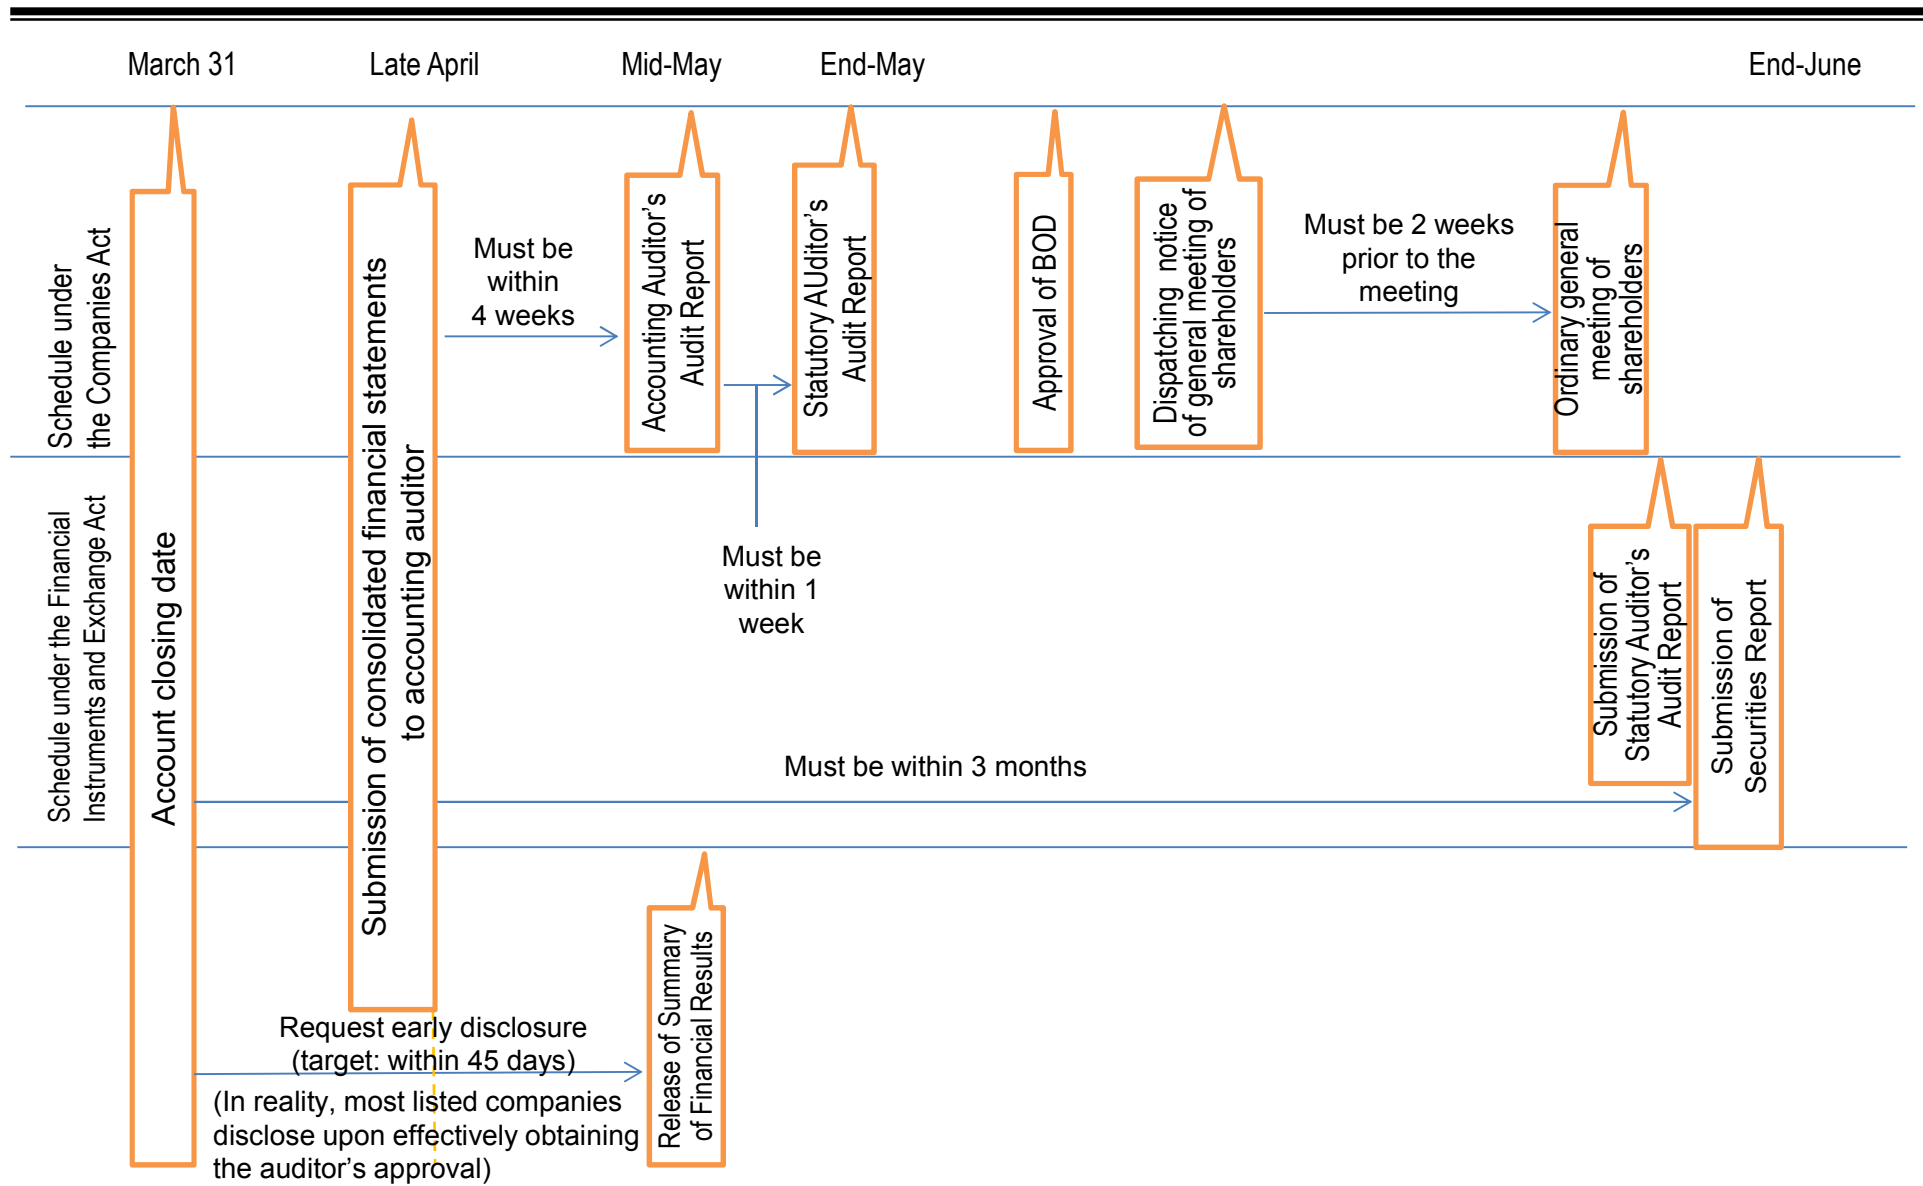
March 31

Late April

Mid-May

End-May

End-June

Schedule under the Companies Act

Account closing date

Submission of consolidated financial statements to accounting auditor

Must be within 4 weeks

Accounting Auditor's Audit Report

Statutory AUditor's Audit Report

Must be within 1 week

Approval of BOD

Dispatching notice of general meeting of shareholders

Must be 2 weeks prior to the meeting

Ordinary general meeting of shareholders

Schedule under the Financial Instruments and Exchange Act

Submission of Statutory Auditor's Audit Report

Submission of Securities Report

Must be within 3 months

Request early disclosure (target: within 45 days)

(In reality, most listed companies disclose upon effectively obtaining the auditor's approval)

Release of Summary of Financial Results